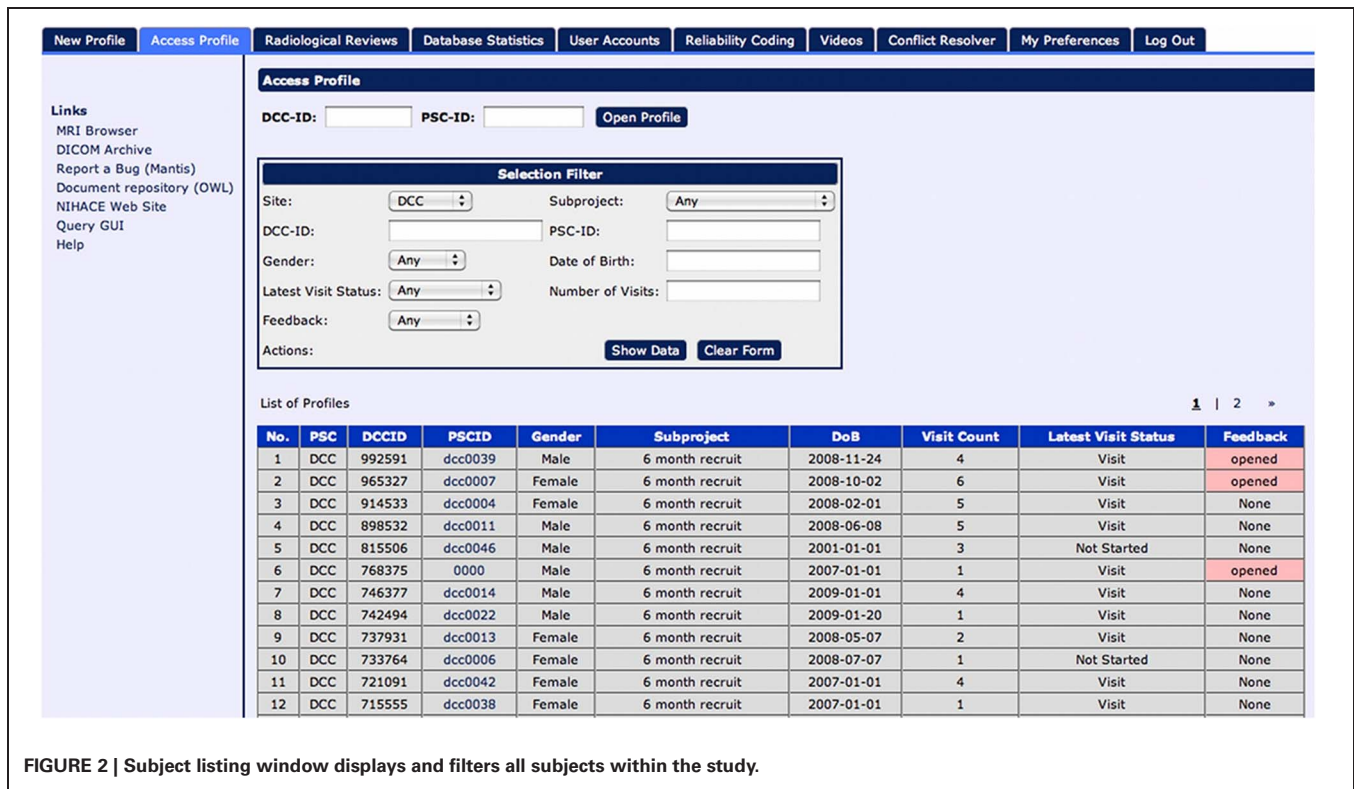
New Profile | Access Profile | Radiological Reviews | Database Statistics | User Accounts | Reliability Coding | Videos | Conflict Resolver | My Preferences | Log Out

Links
MRI Browser
DICOM Archive
Report a Bug (Mantis)
Document repository (OWL)
NIHACE Web Site
Query GUI
Help

Access Profile

DCC-ID: PSC-ID: Open Profile

Selection Filter

Site: DCC
Subproject: Any
DCC-ID:
PSC-ID:
Gender: Any
Date of Birth:
Latest Visit Status: Any
Number of Visits:
Feedback: Any
Actions: Show Data Clear Form

List of Profiles

1 | 2 »

| No. | PSC | DCCID | PSCID | Gender | Subproject | DoB | Visit Count | Latest Visit Status | Feedback |
|---|---|---|---|---|---|---|---|---|---|
| 1 | DCC | 992591 | dcc0039 | Male | 6 month recruit | 2008-11-24 | 4 | Visit | opened |
| 2 | DCC | 965327 | dcc0007 | Female | 6 month recruit | 2008-10-02 | 6 | Visit | opened |
| 3 | DCC | 914533 | dcc0004 | Female | 6 month recruit | 2008-02-01 | 5 | Visit | None |
| 4 | DCC | 898532 | dcc0011 | Male | 6 month recruit | 2008-06-08 | 5 | Visit | None |
| 5 | DCC | 815506 | dcc0046 | Male | 6 month recruit | 2001-01-01 | 3 | Not Started | None |
| 6 | DCC | 768375 | 0000 | Male | 6 month recruit | 2007-01-01 | 1 | Visit | opened |
| 7 | DCC | 746377 | dcc0014 | Male | 6 month recruit | 2009-01-01 | 4 | Visit | None |
| 8 | DCC | 742494 | dcc0022 | Male | 6 month recruit | 2009-01-20 | 1 | Visit | None |
| 9 | DCC | 737931 | dcc0013 | Female | 6 month recruit | 2008-05-07 | 2 | Visit | None |
| 10 | DCC | 733764 | dcc0006 | Female | 6 month recruit | 2008-07-07 | 1 | Not Started | None |
| 11 | DCC | 721091 | dcc0042 | Female | 6 month recruit | 2007-01-01 | 4 | Visit | None |
| 12 | DCC | 715555 | dcc0038 | Female | 6 month recruit | 2007-01-01 | 1 | Visit | None |

FIGURE 2 | Subject listing window displays and filters all subjects within the study.